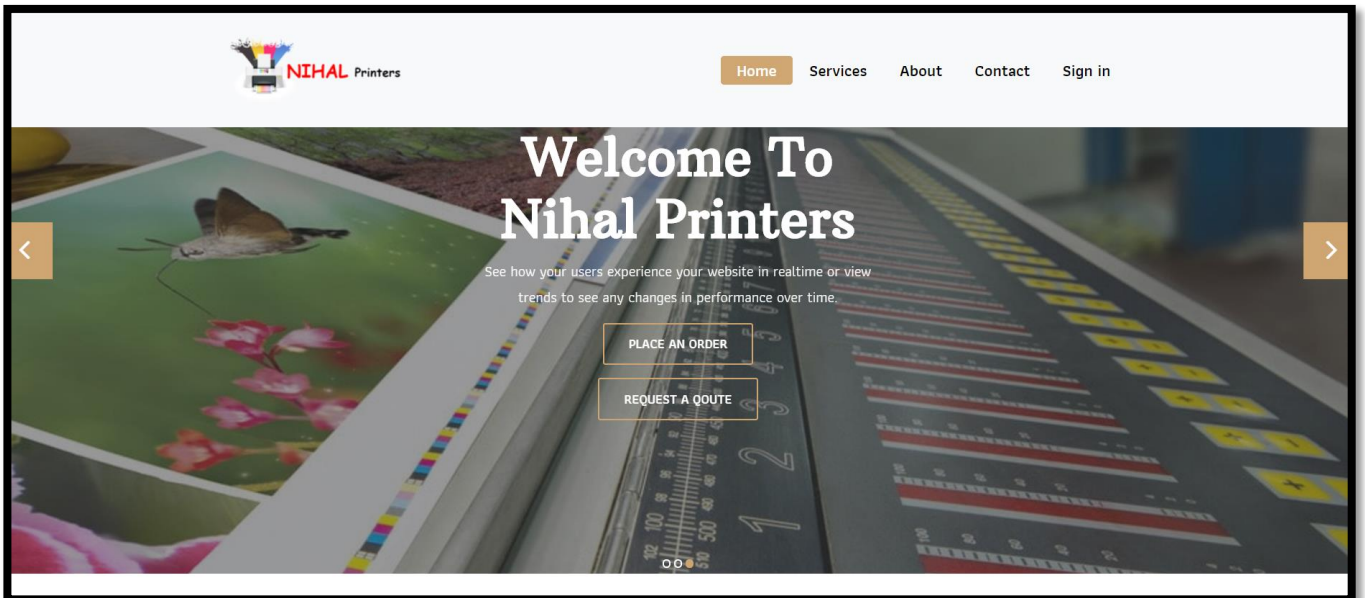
NIHAL Printers

Home Services About Contact Sign in

Welcome To Nihal Printers

See how your users experience your website in realtime or view trends to see any changes in performance over time.

PLACE AN ORDER

REQUEST A QOUTE